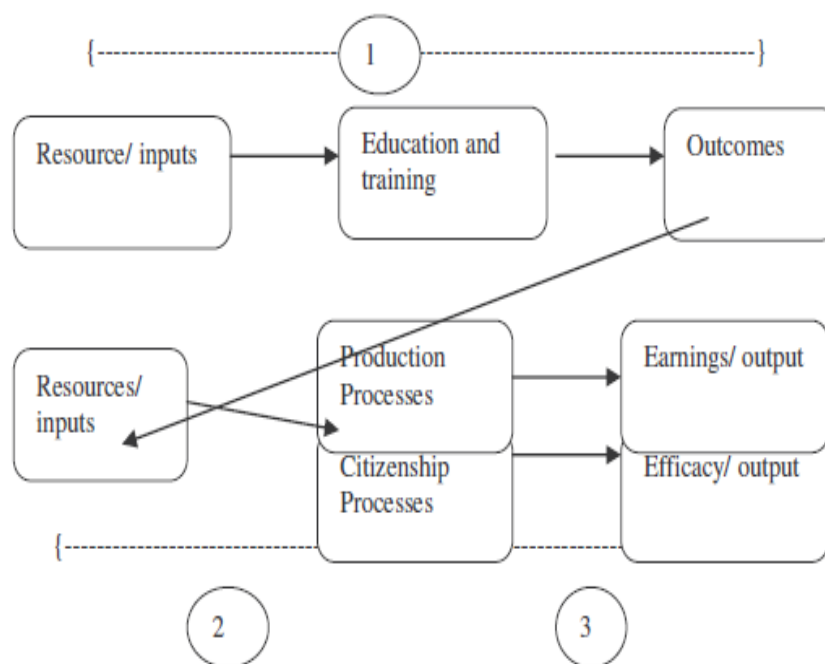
{------------------------ 1 ------------------------}

Resource/ inputs

Education and training

Outcomes

Resources/ inputs

Production Processes

Earnings/ output

Citizenship Processes

Efficacy/ output

{------------------------

2

3